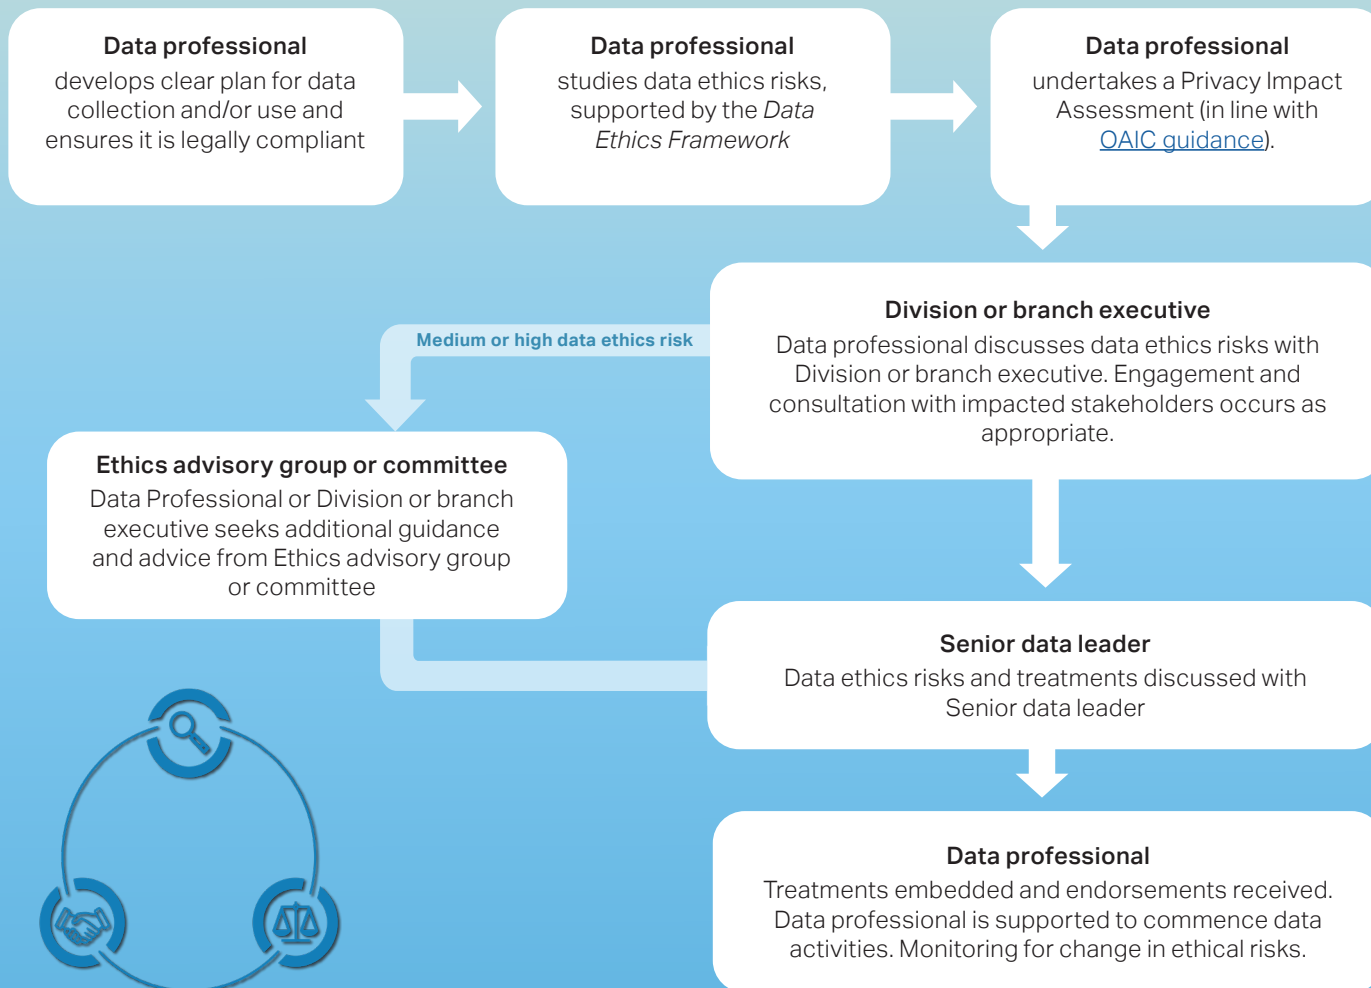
**Data professional**
develops clear plan for data collection and/or use and ensures it is legally compliant

**Data professional**
studies data ethics risks, supported by the *Data Ethics Framework*

**Data professional**
undertakes a Privacy Impact Assessment (in line with OAIC guidance).

**Division or branch executive**
Data professional discusses data ethics risks with Division or branch executive. Engagement and consultation with impacted stakeholders occurs as appropriate.

Medium or high data ethics risk

**Ethics advisory group or committee**
Data Professional or Division or branch executive seeks additional guidance and advice from Ethics advisory group or committee

**Senior data leader**
Data ethics risks and treatments discussed with Senior data leader

**Data professional**
Treatments embedded and endorsements received. Data professional is supported to commence data activities. Monitoring for change in ethical risks.